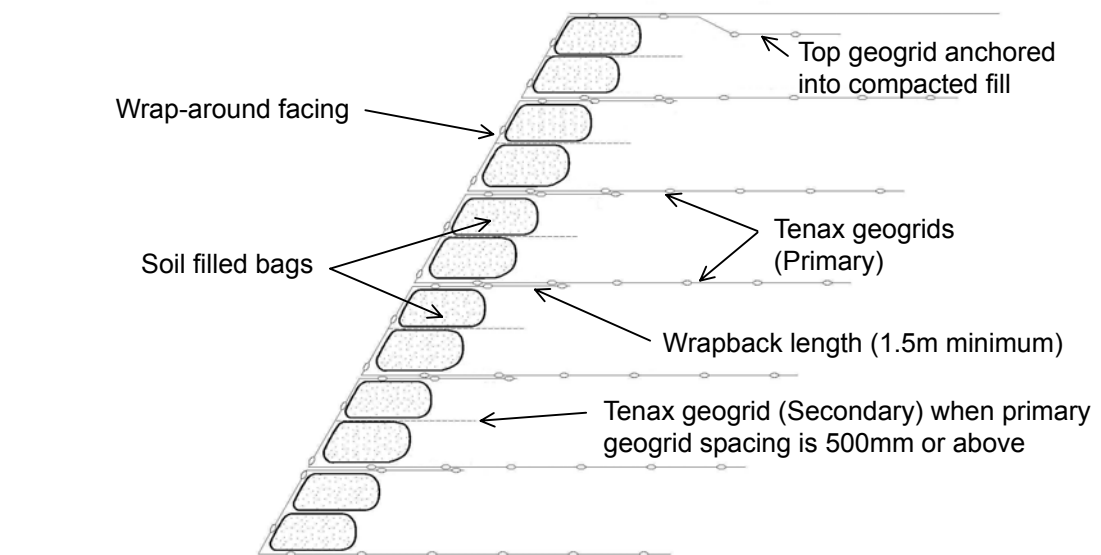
Top geogrid anchored into compacted fill

Wrap-around facing

Tenax geogrids (Primary)

Soil filled bags

Wrapback length (1.5m minimum)

Tenax geogrid (Secondary) when primary geogrid spacing is 500mm or above